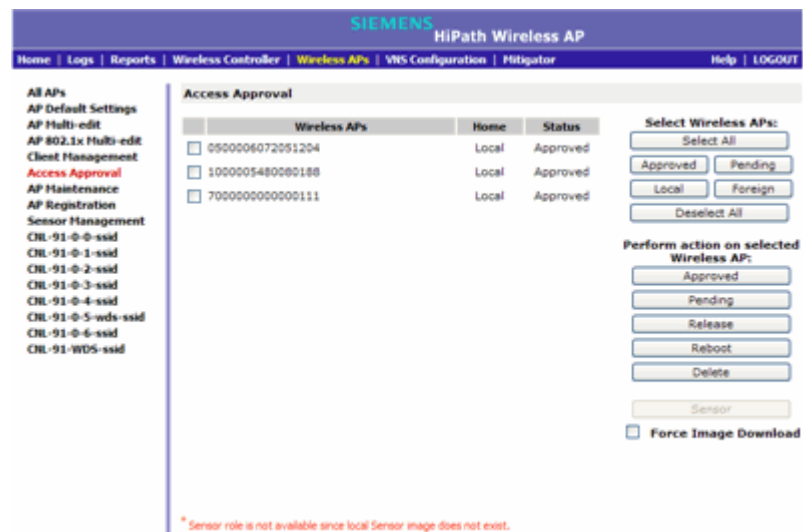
SIEMENS HiPath Wireless AP

Home | Logs | Reports | Wireless Controller | Wireless APs | VNS Configuration | Mitigator Help | LOGOUT

All APs
AP Default Settings
AP Multi-edit
AP 802.1x Multi-edit
Client Management
Access Approval
AP Maintenance
AP Registration
Sensor Management
CNL-91-0-0-ssid
CNL-91-0-1-ssid
CNL-91-0-2-ssid
CNL-91-0-3-ssid
CNL-91-0-4-ssid
CNL-91-0-5-wds-ssid
CNL-91-0-6-ssid
CNL-91-WDS-ssid

Access Approval

| | Wireless APs | Home | Status |
|---|---|---|---|
| | 0500006072051204 | Local | Approved |
| | 1000005480080188 | Local | Approved |
| | 7000000000000111 | Local | Approved |

Select Wireless APs:
Select All
Approved Pending
Local Foreign
Deselect All

Perform action on selected Wireless AP:
Approved
Pending
Release
Reboot
Delete

Sensor
Force Image Download

* Sensor role is not available since local Sensor image does not exist.